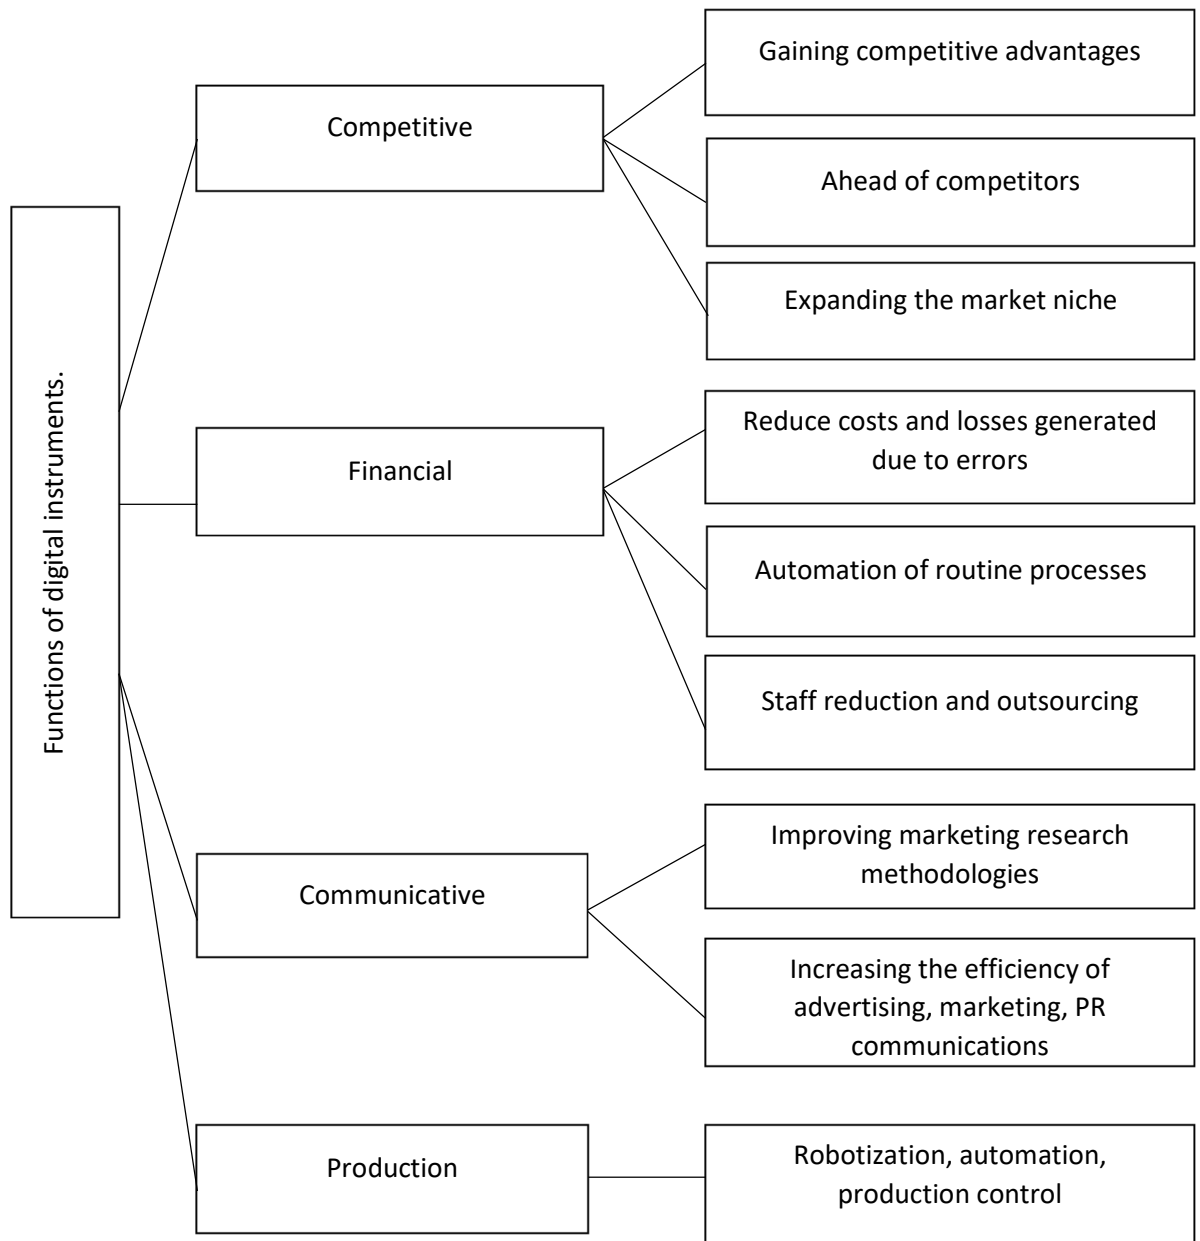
Functions of digital instruments.

Competitive

Gaining competitive advantages

Ahead of competitors

Expanding the market niche

Financial

Reduce costs and losses generated due to errors

Automation of routine processes

Staff reduction and outsourcing

Communicative

Improving marketing research methodologies

Increasing the efficiency of advertising, marketing, PR communications

Production

Robotization, automation, production control